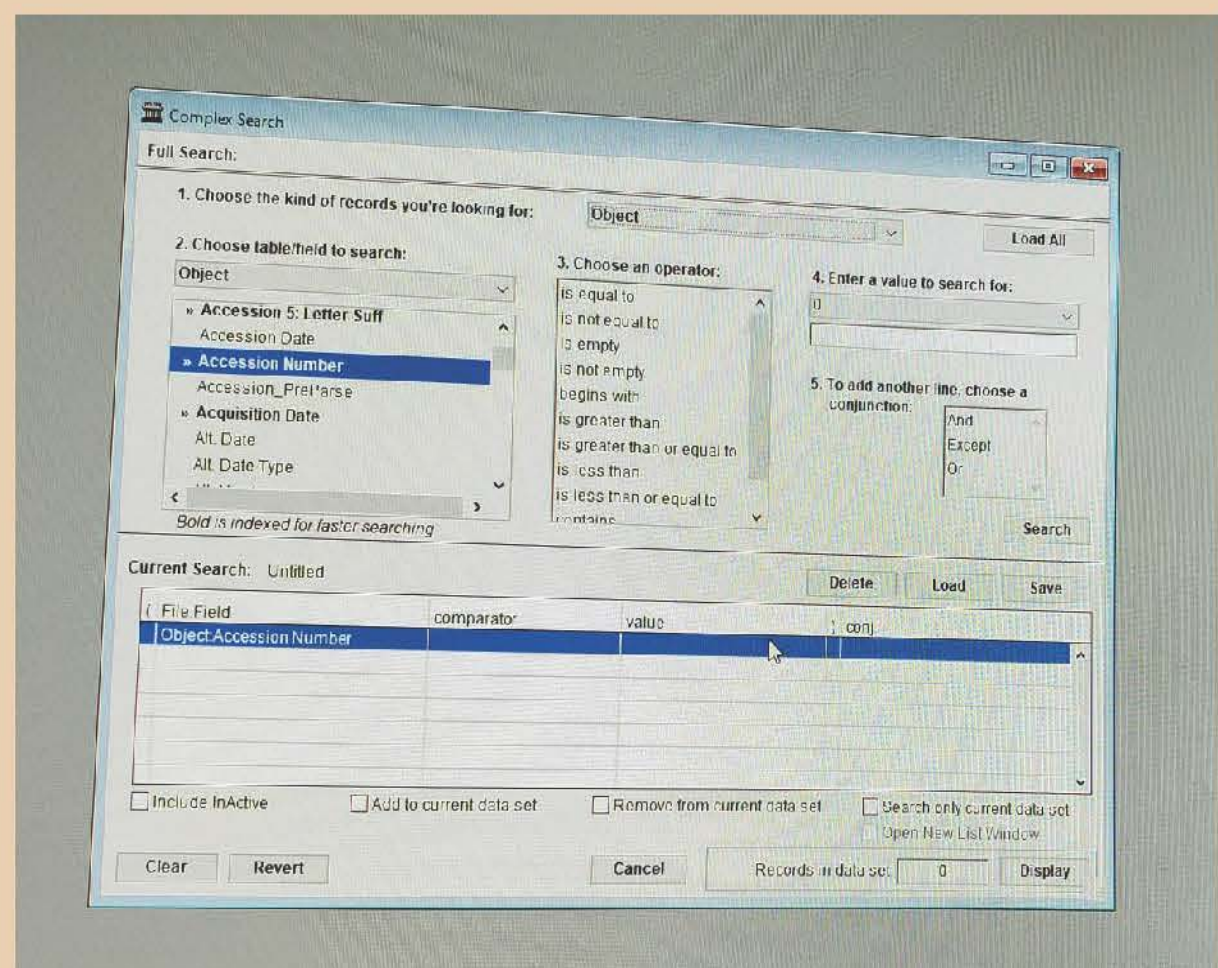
Complex Search

Full Search:

1. Choose the kind of records you're looking for:

Object

Load All

2. Choose table/field to search:

Object

» Accession 5: Letter Suff
Accession Date
» Accession Number
Accession_Pref'arse
» Acquisition Date
Alt. Date
Alt. Date Type

Bold is indexed for faster searching

3. Choose an operator:

is equal to
is not equal to
is empty
is not empty
begins with
is greater than
is greater than or equal to
is less than
is less than or equal to
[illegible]

4. Enter a value to search for:

0

5. To add another line, choose a conjunction:

And
Except
Or

Search

Current Search: Untitled

Delete Load Save

| ( File Field | comparator | value | ) conj |
|---|---|---|---|
| Object:Accession Number | | | |

Include InActive
Add to current data set
Remove from current data set
Search only current data set
Open New List Window

Clear Revert Cancel Records in data set 0 Display